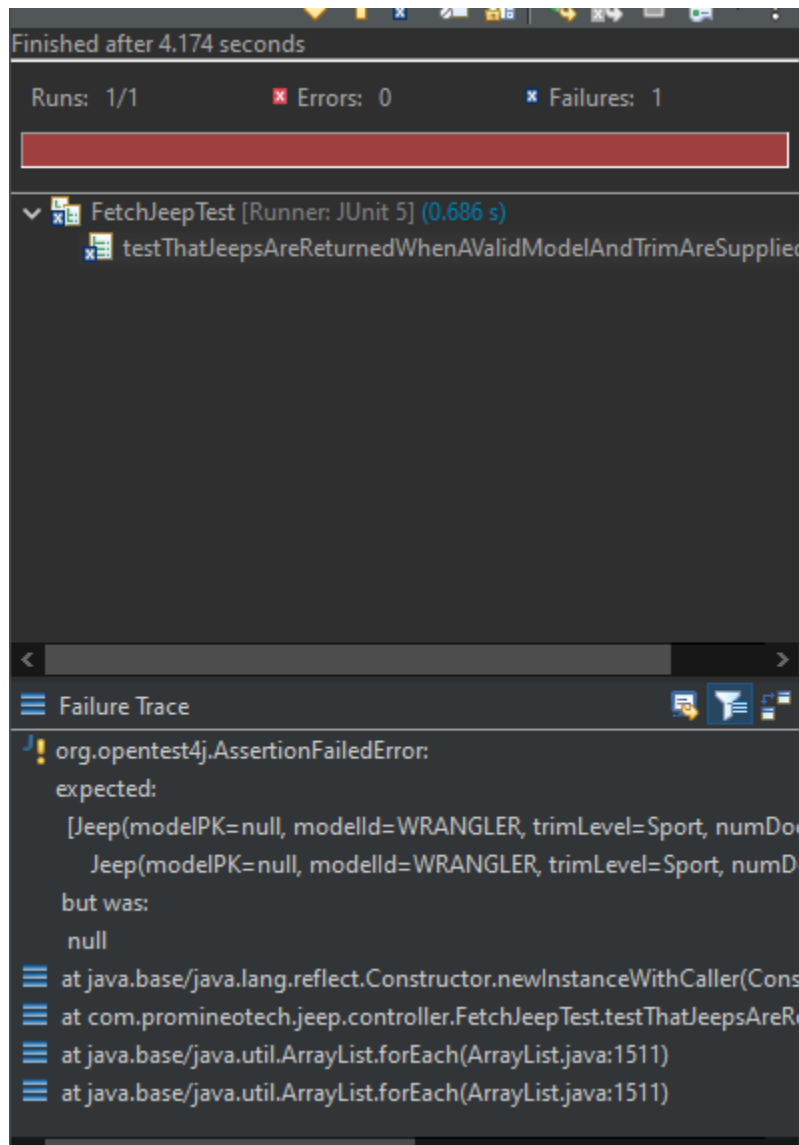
Finished after 4.174 seconds

Runs: 1/1 Errors: 0 Failures: 1

FetchJeepTest [Runner: JUnit 5] (0.686 s)
testThatJeepsAreReturnedWhenAValidModelAndTrimAreSupplie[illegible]

Failure Trace
org.opentest4j.AssertionFailedError:
expected:
[Jeep(modelPK=null, modelId=WRANGLER, trimLevel=Sport, numDo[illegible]
Jeep(modelPK=null, modelId=WRANGLER, trimLevel=Sport, numD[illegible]
but was:
null
at java.base/java.lang.reflect.Constructor.newInstanceWithCaller(Cons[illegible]
at com.promineotech.jeep.controller.FetchJeepTest.testThatJeepsAreR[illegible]
at java.base/java.util.ArrayList.forEach(ArrayList.java:1511)
at java.base/java.util.ArrayList.forEach(ArrayList.java:1511)